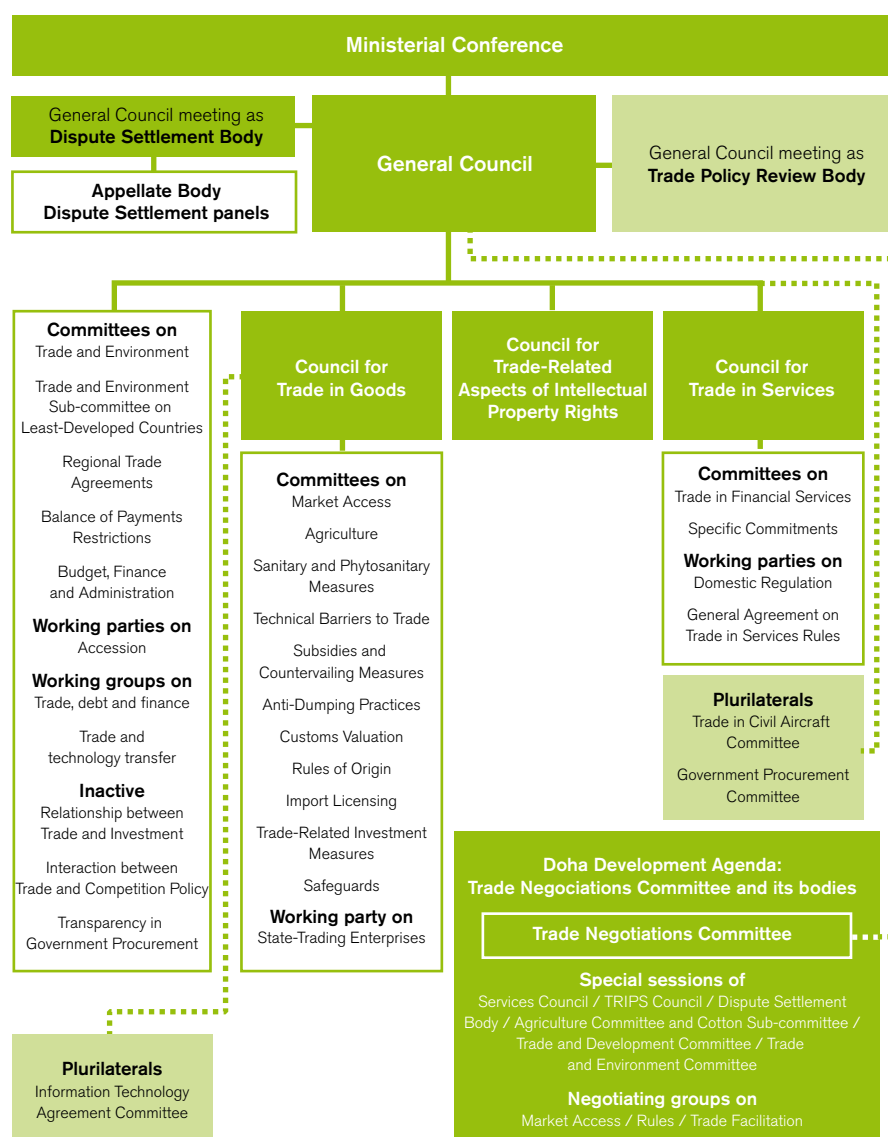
Ministerial Conference

General Council meeting as
Dispute Settlement Body

Appellate Body
Dispute Settlement panels

General Council

General Council meeting as
Trade Policy Review Body

Committees on
Trade and Environment

Trade and Environment Sub-committee on Least-Developed Countries

Regional Trade Agreements

Balance of Payments Restrictions

Budget, Finance and Administration

Working parties on
Accession

Working groups on
Trade, debt and finance

Trade and technology transfer

Inactive
Relationship between Trade and Investment

Interaction between Trade and Competition Policy

Transparency in Government Procurement

Council for Trade in Goods

Committees on
Market Access

Agriculture

Sanitary and Phytosanitary Measures

Technical Barriers to Trade

Subsidies and Countervailing Measures

Anti-Dumping Practices

Customs Valuation

Rules of Origin

Import Licensing

Trade-Related Investment Measures

Safeguards

Working party on
State-Trading Enterprises

Council for Trade-Related Aspects of Intellectual Property Rights

Council for Trade in Services

Committees on
Trade in Financial Services

Specific Commitments

Working parties on
Domestic Regulation

General Agreement on Trade in Services Rules

Plurilaterals
Trade in Civil Aircraft Committee

Government Procurement Committee

Doha Development Agenda:
Trade Negociations Committee and its bodies

Trade Negotiations Committee

Special sessions of
Services Council / TRIPS Council / Dispute Settlement Body / Agriculture Committee and Cotton Sub-committee / Trade and Development Committee / Trade and Environment Committee

Negotiating groups on
Market Access / Rules / Trade Facilitation

Plurilaterals
Information Technology Agreement Committee